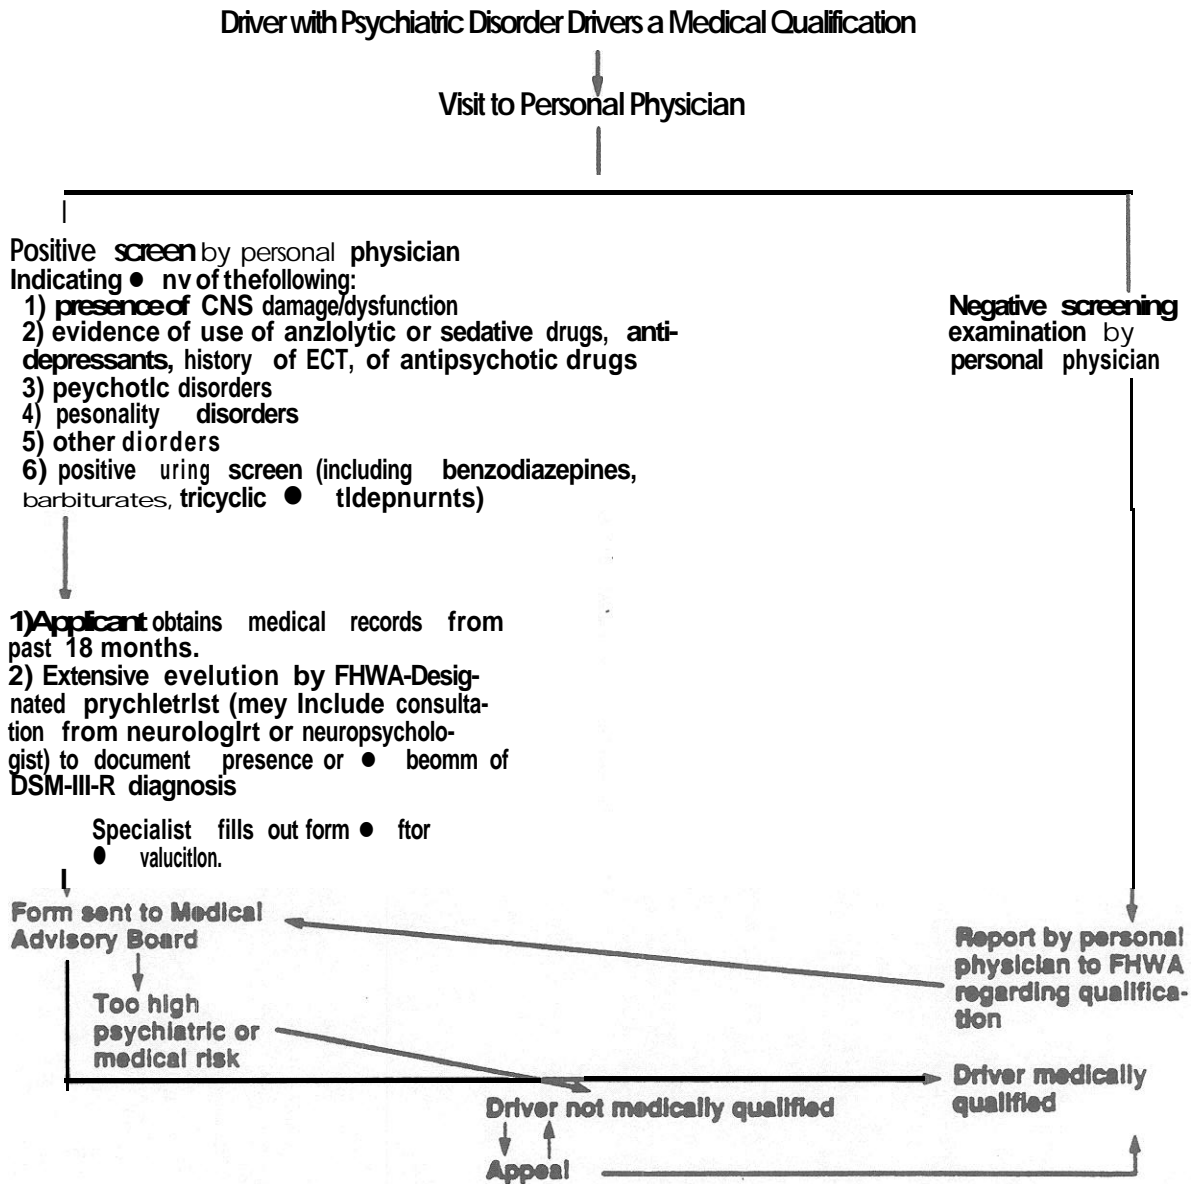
Driver with Psychiatric Disorder Drivers a Medical Qualification

Visit to Personal Physician

Positive screen by personal physician
Indicating ● nv of thefollowing:
1) presence of CNS damage/dysfunction
2) evidence of use of anzlolytic or sedative drugs, antidepressants, history of ECT, of antipsychotic drugs
3) peychotlc disorders
4) pesonality disorders
5) other diorders
6) positive uring screen (including benzodiazepines, barbiturates, tricyclic ● tldepnurnts)

Negative screening examination by personal physician

1)Applicant obtains medical records from past 18 months.
2) Extensive evelution by FHWA-Designated prychletrlst (mey Include consultation from neurologlrt or neuropsychologist) to document presence or ● beomm of DSM-III-R diagnosis

Specialist fills out form ● ftor ● valucitlon.

Form sent to Medical Advisory Board

Too high psychiatric or medical risk

Report by personal physician to FHWA regarding qualification

Driver medically qualified

Driver not medically qualified

Appeal